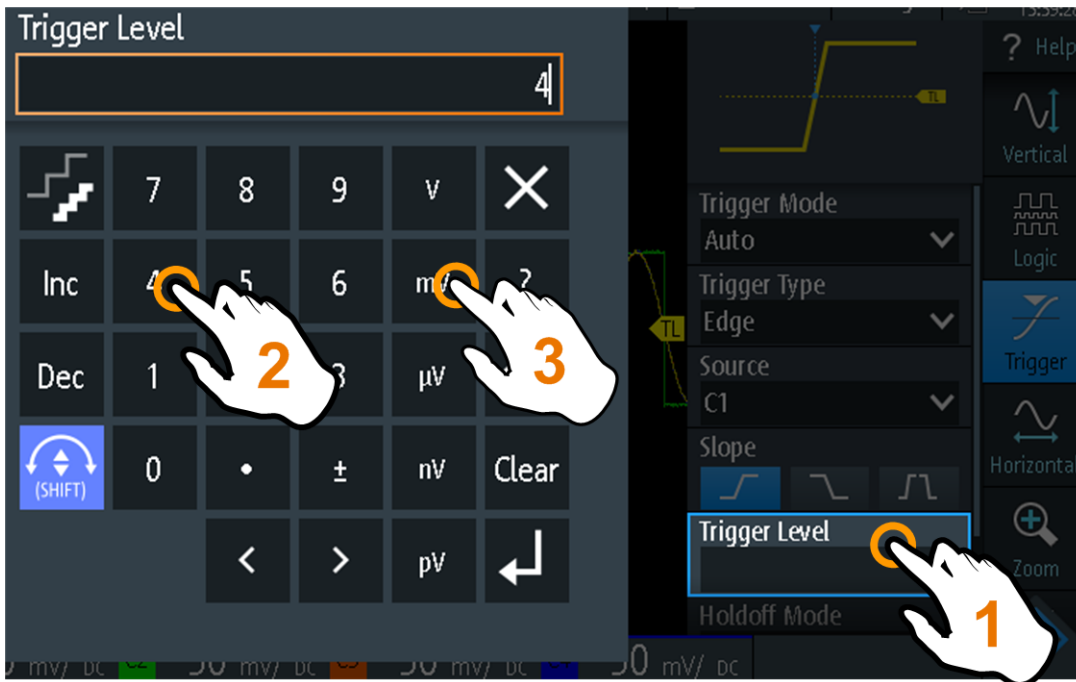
Trigger Level

4

7 8 9 V

Inc 4 5 6 mV ?

Dec 1 3 µV

(SHIFT) 0 • ± nV Clear

< > pV

2

3

TL

TL

? Help

Vertical

Trigger Mode
Auto

Logic

Trigger Type
Edge

Trigger

Source
C1

Slope

Horizonta

Trigger Level

Zoom

Holdoff Mode

1

mV/ DC C2 50 mV/ DC C3 50 mV/ DC 50 mV/ DC